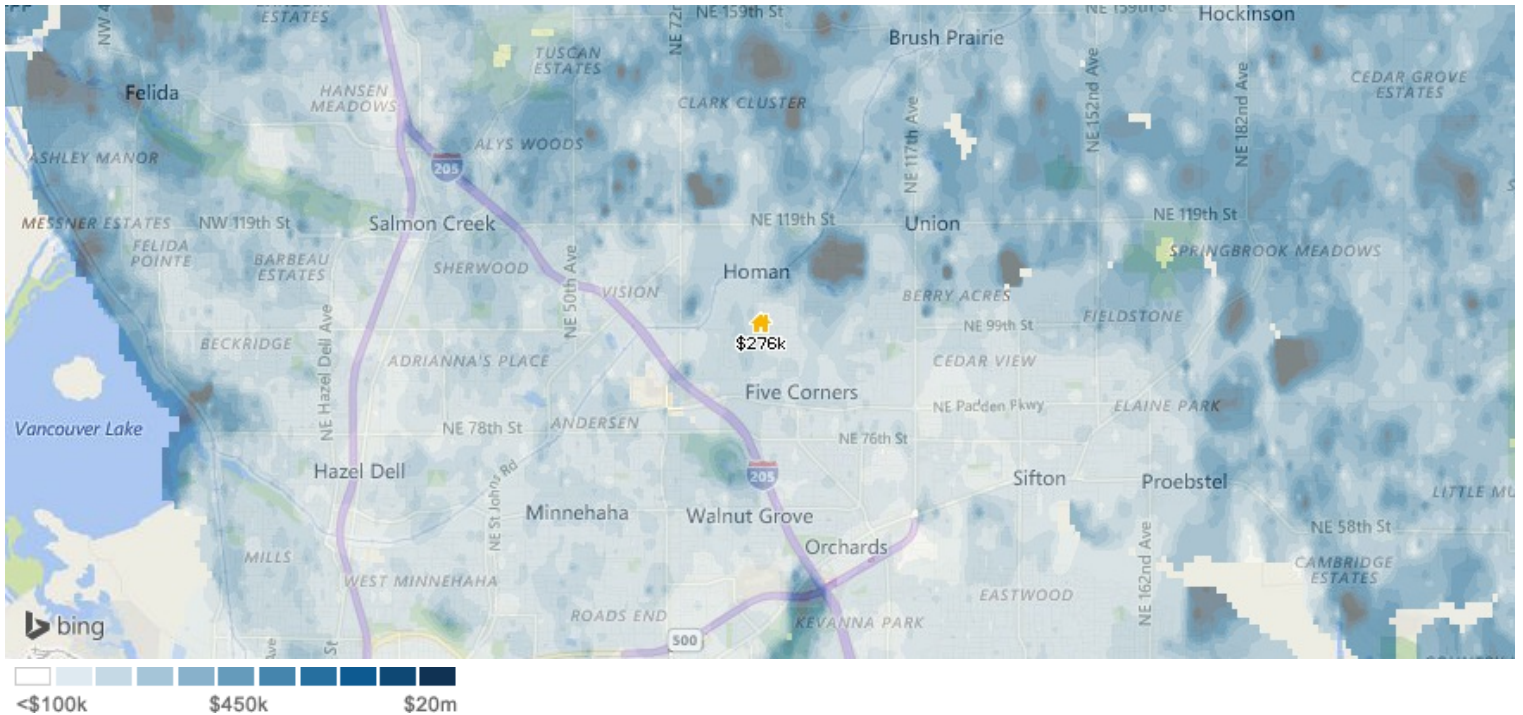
ESTATES
NW
NE 72nd
NE 159th St
NE 159th St
Hockinson
Brush Prairie
TUSCAN ESTATES
Felida
HANSEN MEADOWS
CLARK CLUSTER
NE 117th Ave
NE 152nd Ave
NE 182nd Ave
CEDAR GROVE ESTATES
ASHLEY MANOR
ALYS WOODS
205
MESSNER ESTATES
NW 119th St
Salmon Creek
NE 119th St
Union
NE 119th St
FELIDA POINTE
BARBEAU ESTATES
SHERWOOD
NE 50th Ave
Homan
SPRINGBROOK MEADOWS
VISION
BERRY ACRES
NE 99th St
FIELDSTONE
$276k
BECKRIDGE
NE Hazel Dell Ave
ADRIANNA'S PLACE
CEDAR VIEW
Five Corners
NE Padden Pkwy
ELAINE PARK
Vancouver Lake
NE 78th St
ANDERSEN
NE 76th St
205
Hazel Dell
NE St Johns Rd
Sifton
Proebstel
LITTLE MU
Minnehaha
Walnut Grove
NE 58th St
Orchards
NE 162nd Ave
CAMBRIDGE ESTATES
MILLS
WEST MINNEHAHA
EASTWOOD
bing
ROADS END
500
KEVANNA PARK
<$100k
$450k
$20m